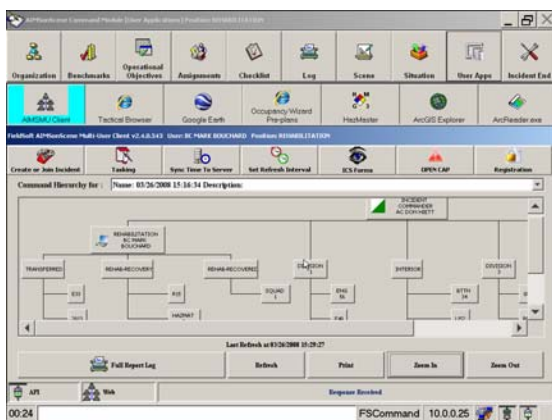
APISceneCommand Module [User Applications] Position REHABILITATION

Organization
Benchmarks
Operational Objectives
Assignments
Checklist
Log
Scene
Situation
User Apps
Incident End

AIMSMU Client
Tactical Browser
Google Earth
Occupancy Wizard Pre-plans
HazMaster
ArcGIS Explorer
AcroReader.exe

FieldSoft APISceneScene Multi-User Client v2.4.0.543 User: BC MARK BOUCHARD Position: REHABILITATION

Create or Join Incident
Tasking
Sync Time To Server
Set Refresh Interval
ICS Forms
OPEN CAP
Registration

Command Hierarchy for: Name: 03/26/2008 15:16:34 Description:

INCIDENT COMMANDER AC DON HIETT
REHABILITATION BC MARK BOUCHARD
TRANSFERRED
REHAB-RECOVERY
REHAB-RECOVERY
DIVISION 1
INTERIOR
DIVISION
E33
R35
SQUAD 1
ENG 35
BTTN 34
HAZMAT

Last Refresh at 03/26/2008 15:29:27

Full Report Log
Refresh
Print
Zoom In
Zoom Out

API
Web
Response Received

00:24
FSCommand 10.0.0.25